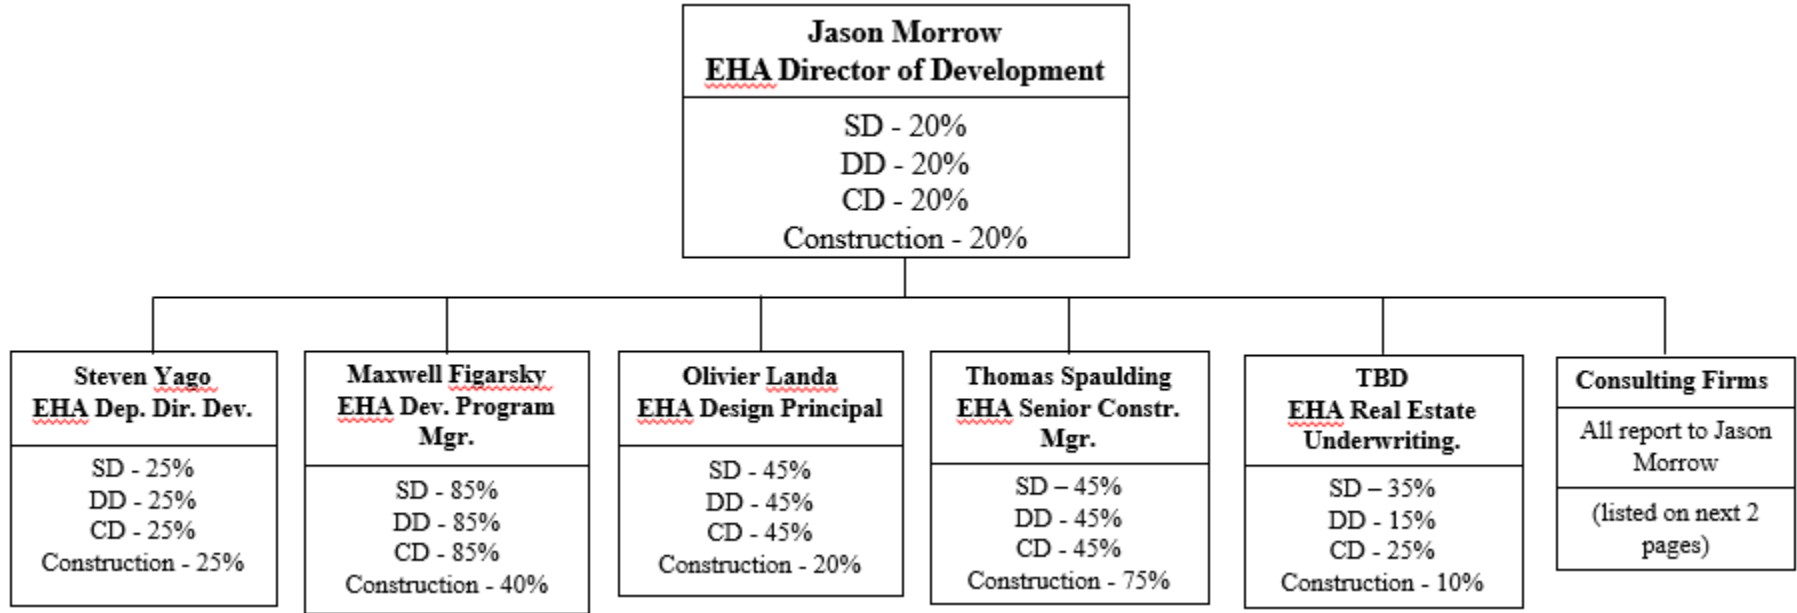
Jason Morrow
EHA Director of Development

SD - 20%
DD - 20%
CD - 20%
Construction - 20%

Steven Yago
EHA Dep. Dir. Dev.

SD - 25%
DD - 25%
CD - 25%
Construction - 25%

Maxwell Figarsky
EHA Dev. Program Mgr.

SD - 85%
DD - 85%
CD - 85%
Construction - 40%

Olivier Landa
EHA Design Principal

SD - 45%
DD - 45%
CD - 45%
Construction - 20%

Thomas Spaulding
EHA Senior Constr. Mgr.

SD – 45%
DD - 45%
CD - 45%
Construction - 75%

TBD
EHA Real Estate Underwriting.

SD – 35%
DD - 15%
CD - 25%
Construction - 10%

Consulting Firms

All report to Jason Morrow

(listed on next 2 pages)